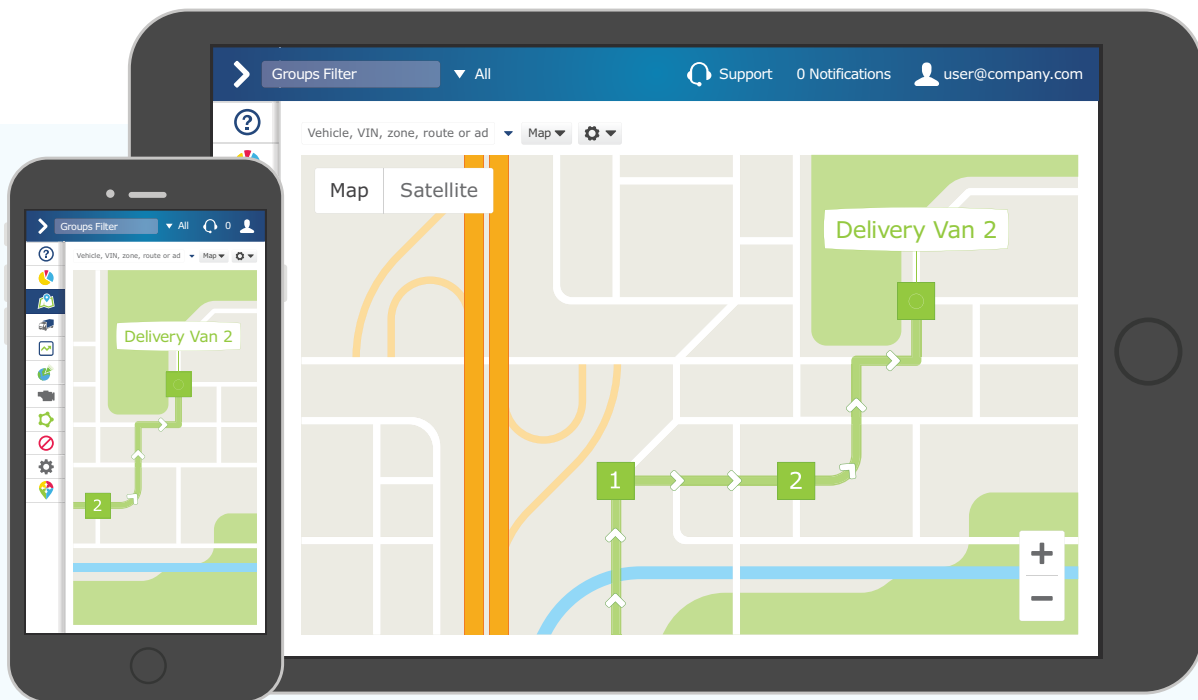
Groups Filter
All
Support
0 Notifications
user@company.com
Vehicle, VIN, zone, route or ad
Map
Map
Satellite
Delivery Van 2
1
2
+
−

Groups Filter
All
0
Vehicle, VIN, zone, route or ad
Map
Delivery Van 2
2